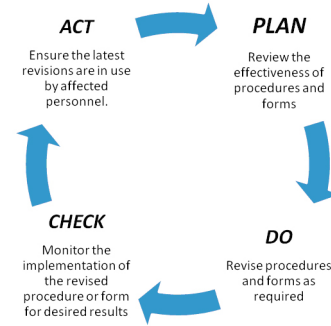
ACT

Ensure the latest revisions are in use by affected personnel.

PLAN

Review the effectiveness of procedures and forms

DO

Revise procedures and forms as required

CHECK

Monitor the implementation of the revised procedure or form for desired results